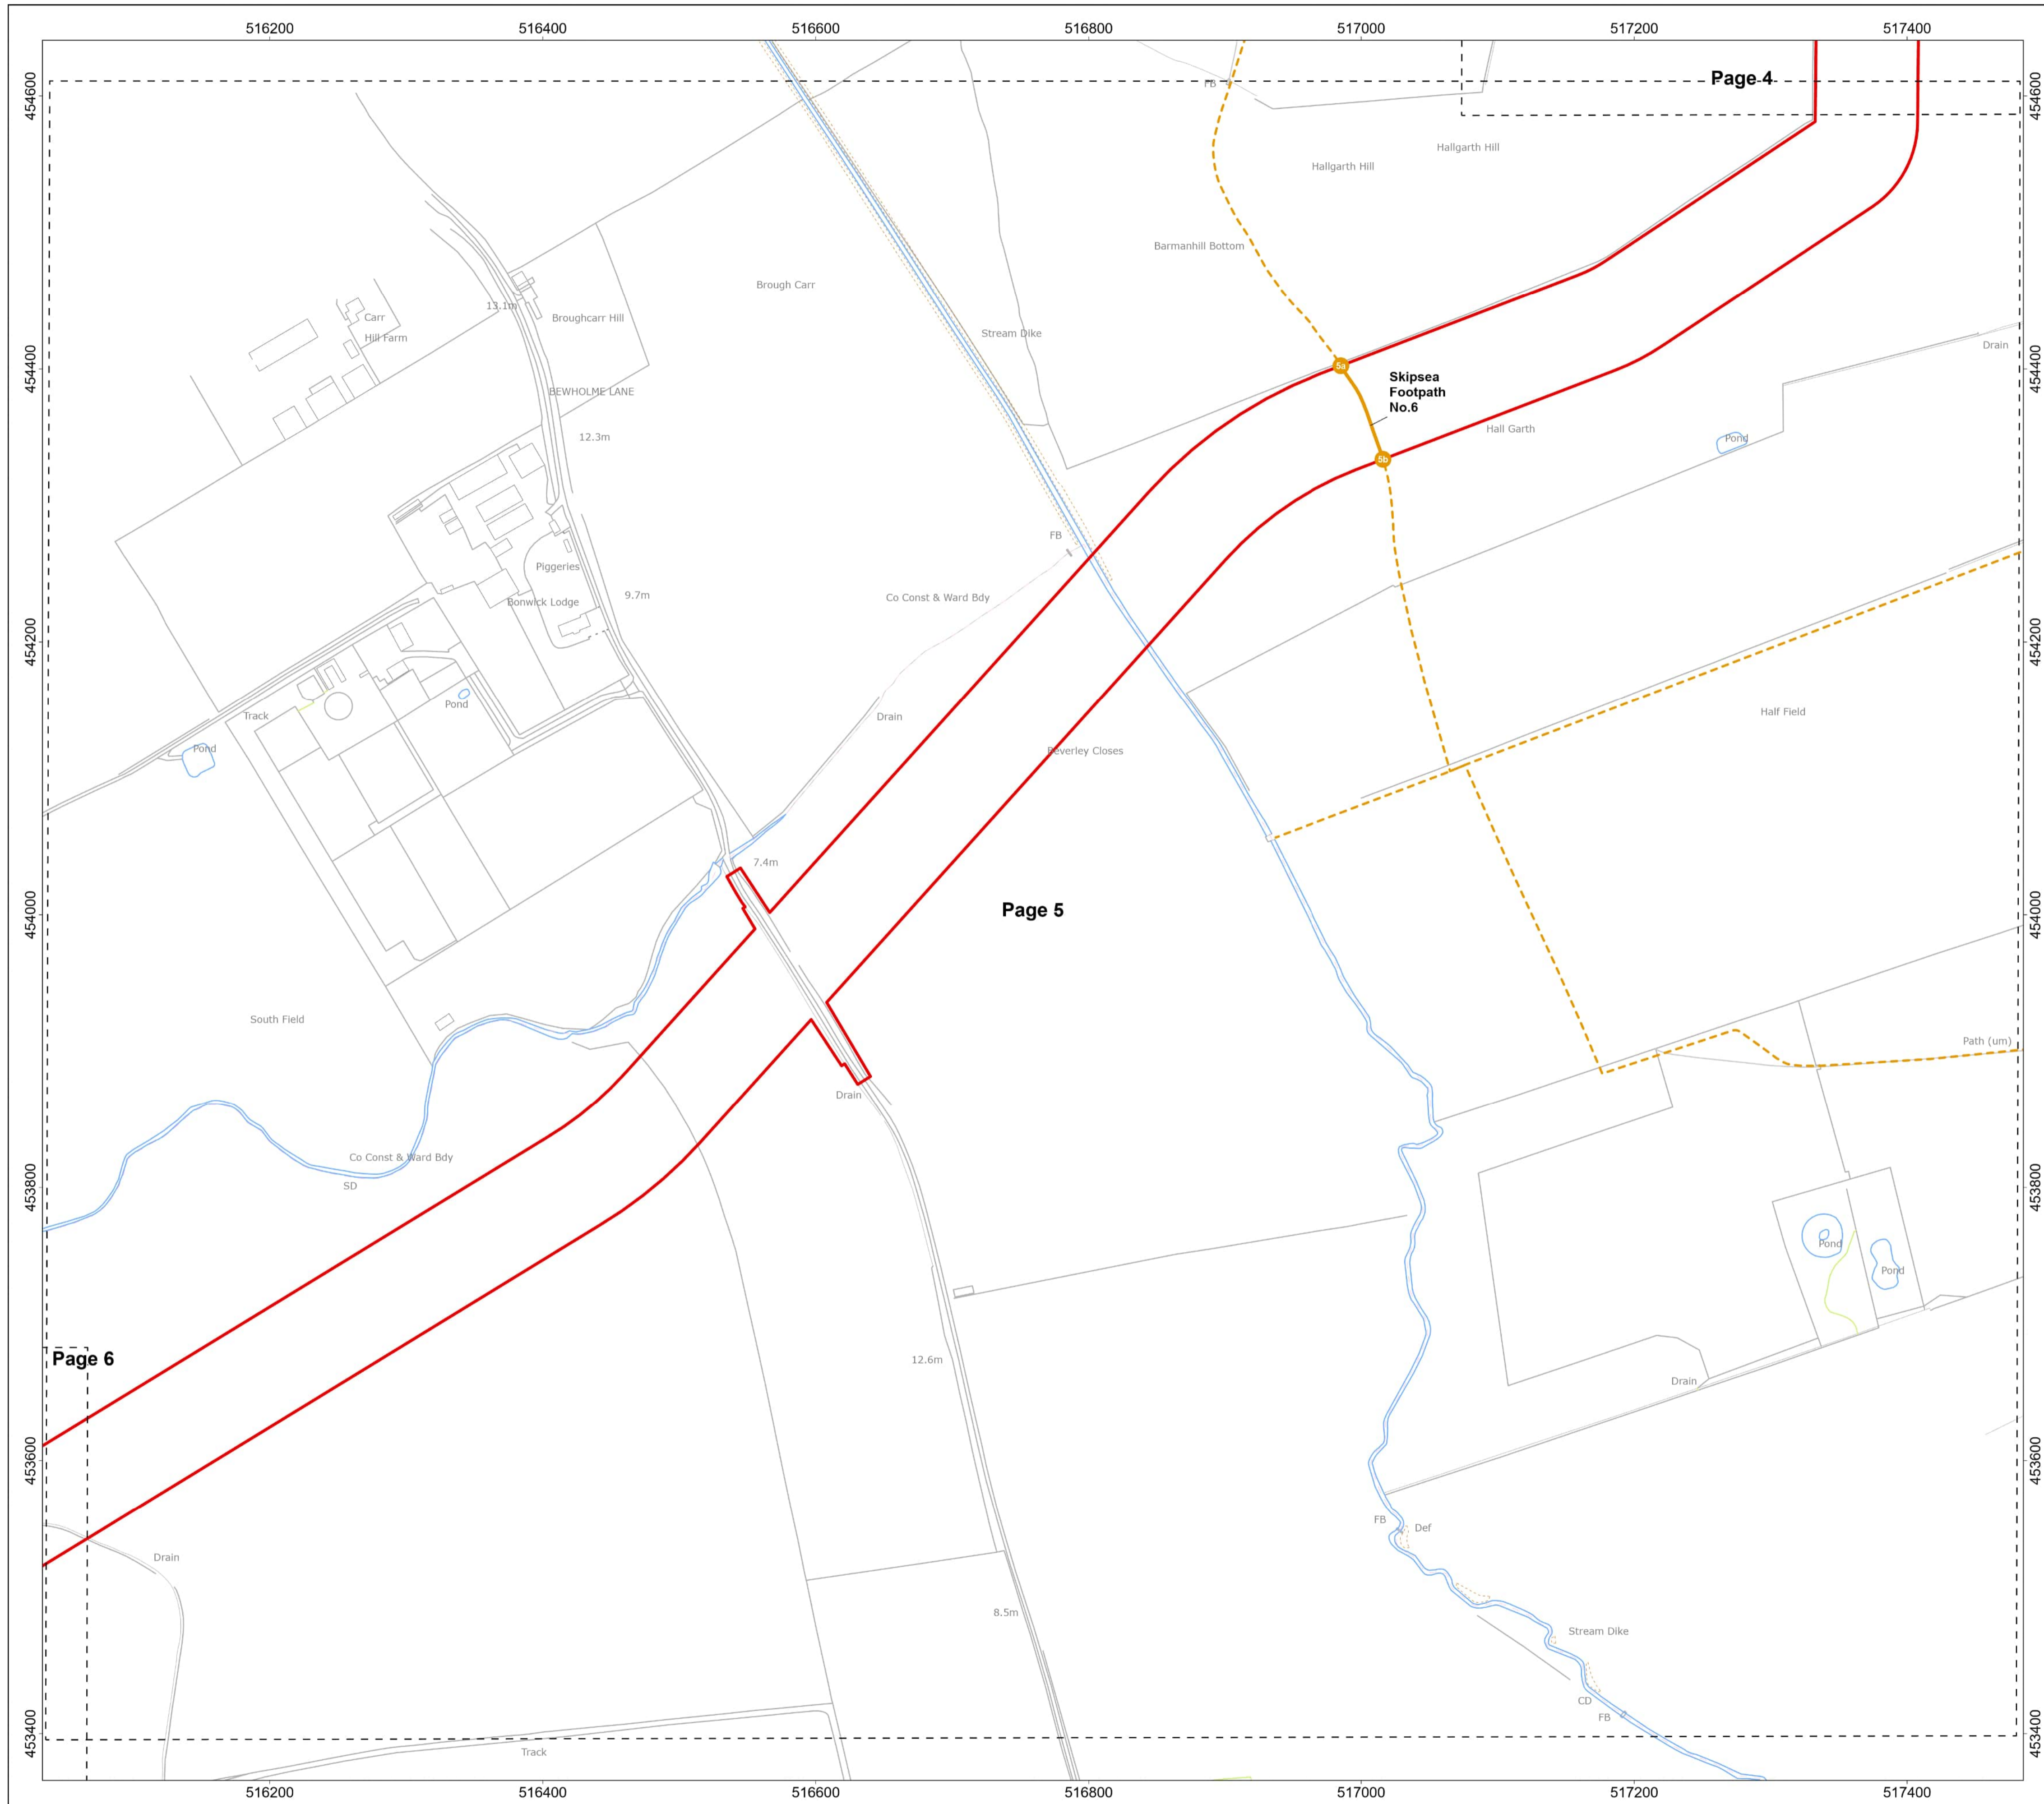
516200 516400 516600 516800 517000 517200 517400

454600
454400
454200
454000
453800
453600
453400

Page 4

FB

Hallgarth Hill
Hallgarth Hill

Barmanhill Bottom

Brough Carr

Carr Hill Farm

13.1m

Broughcarr Hill

Stream Dike

Drain

5a

Skipsea Footpath No.6

5b

Hall Garth

Pond

BEWHOLME LANE

12.3m

FB

Piggeries

Bonwick Lodge

9.7m

Co Const & Ward Bdy

Half Field

Track

Pond

Pond

Drain

Beverley Closes

7.4m

Page 5

South Field

Path (um)

Drain

Co Const & Ward Bdy

SD

Pond

Pond

Page 6

12.6m

Drain

FB

Def

Drain

8.5m

Stream Dike

CD

FB

Track

516200 516400 516600 516800 517000 517200 517400